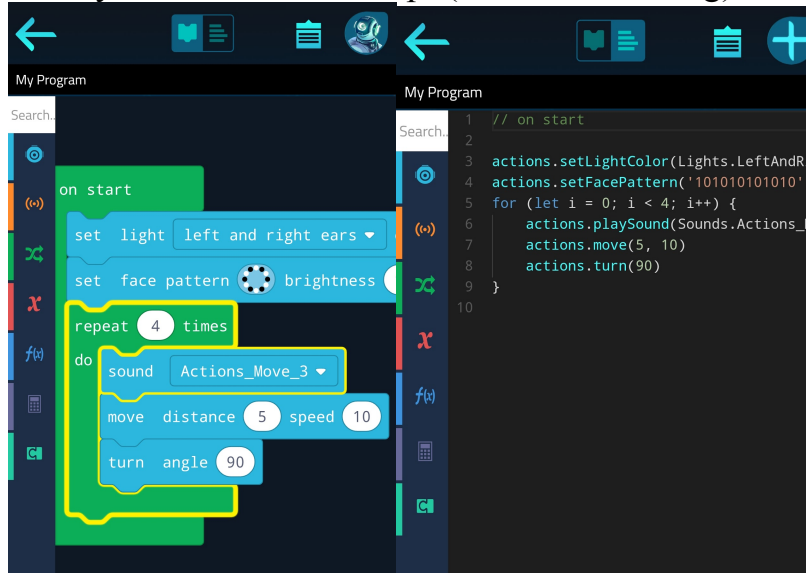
My Program

Search...

on start

set light left and right ears

set face pattern brightness

repeat 4 times

do

sound Actions_Move_3

move distance 5 speed 10

turn angle 90

My Program

Search...

1 // on start
2
3 actions.setLightColor(Lights.LeftAndR
4 actions.setFacePattern('101010101010'
5 for (let i = 0; i < 4; i++) {
6 actions.playSound(Sounds.Actions_
7 actions.move(5, 10)
8 actions.turn(90)
9 }
10